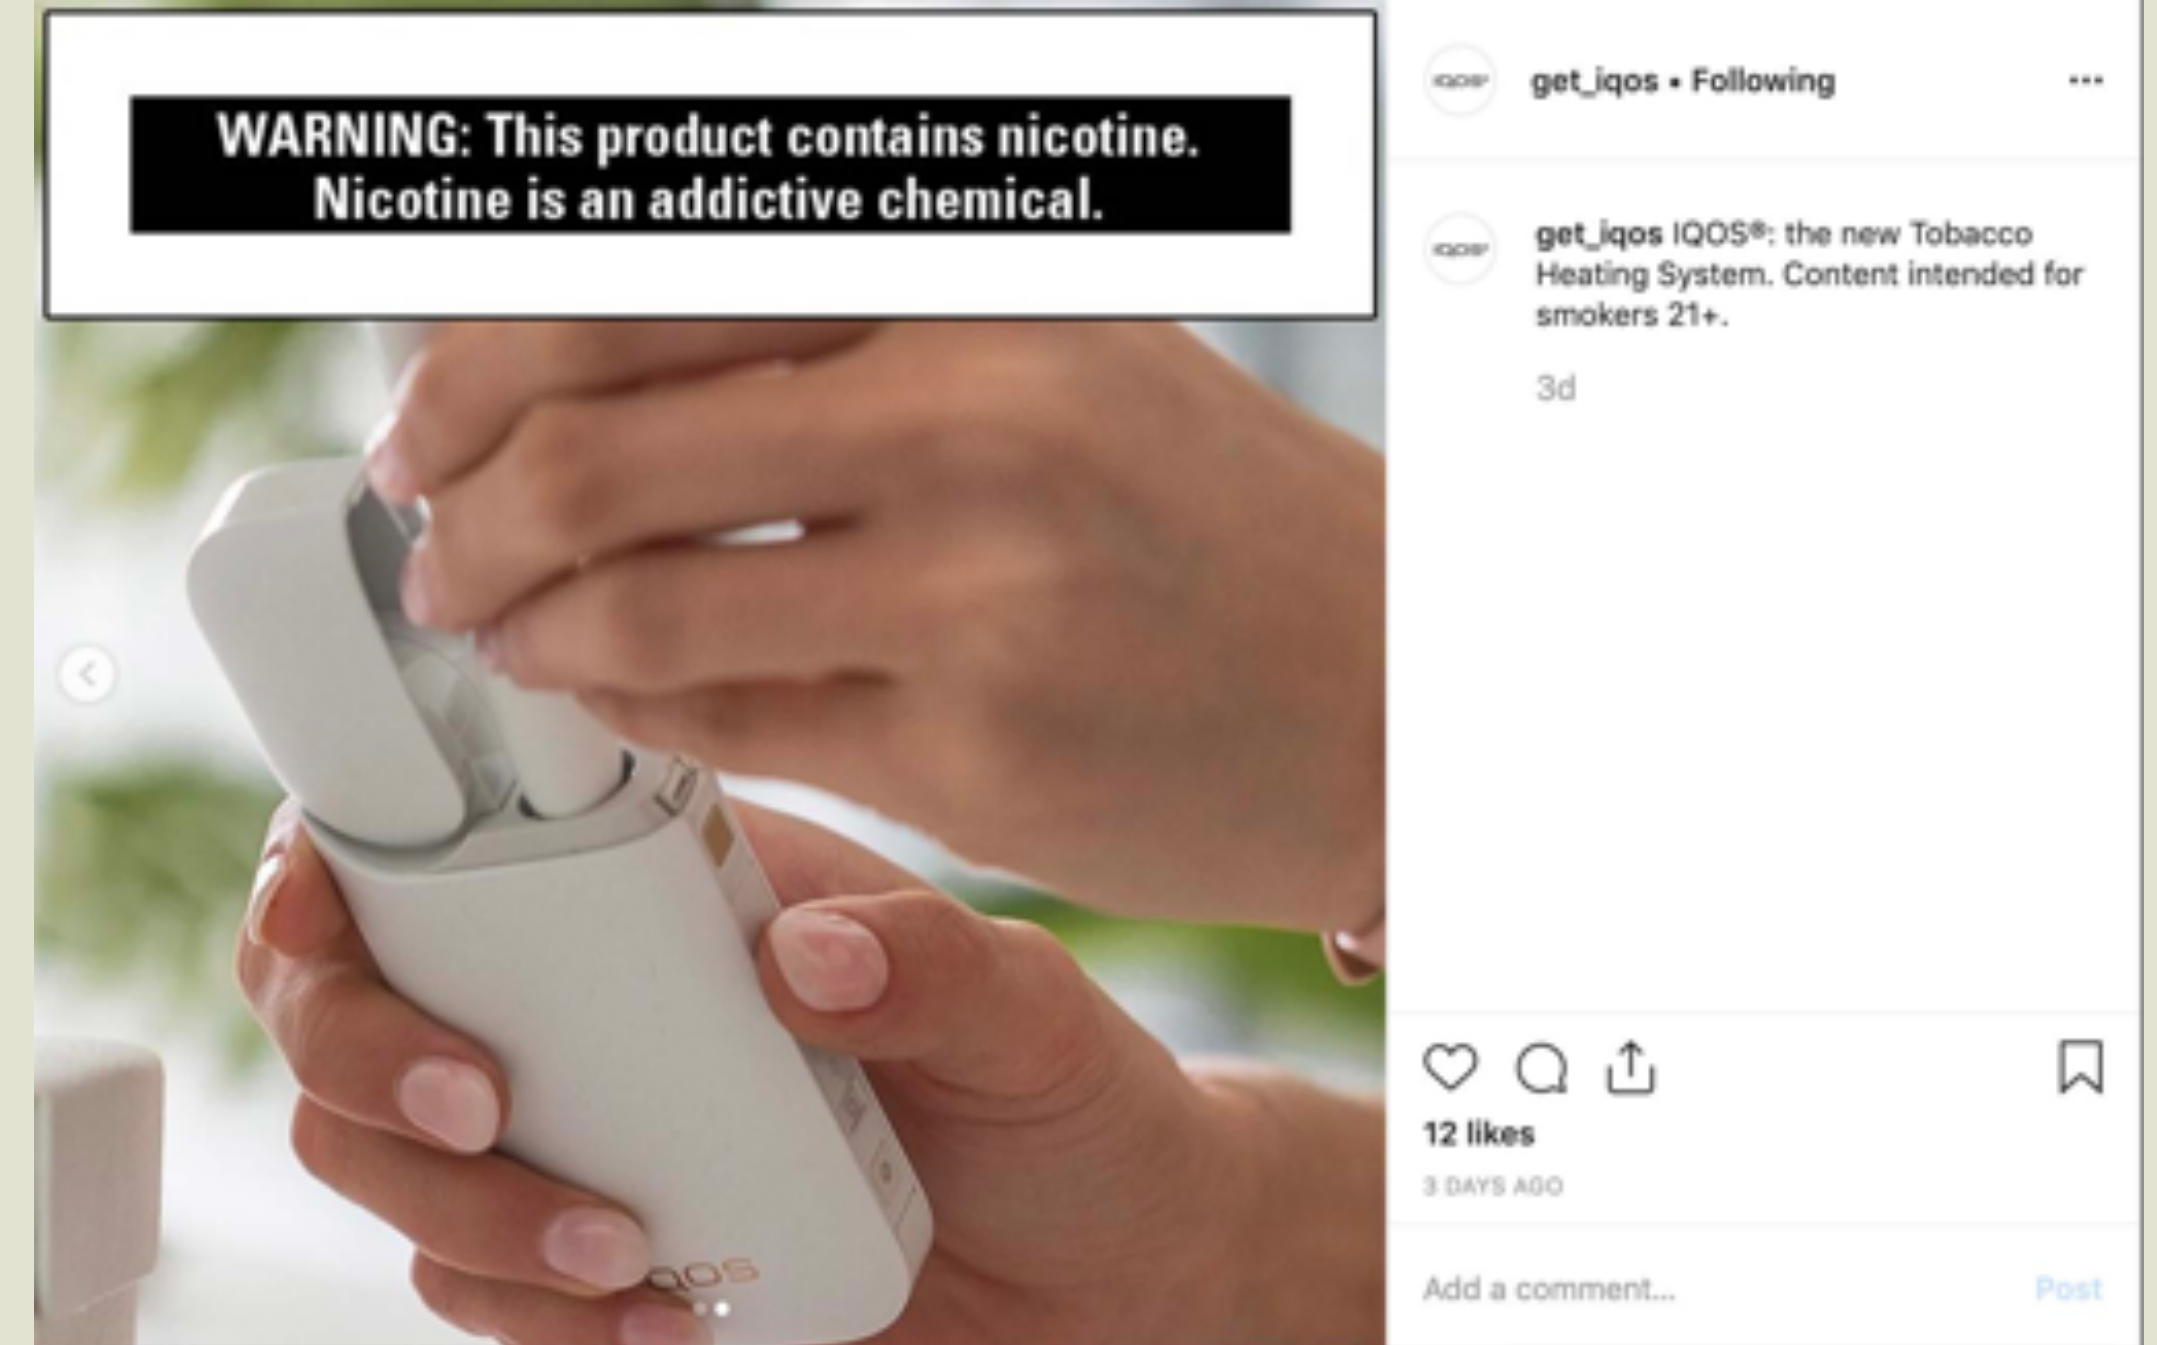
WARNING: This product contains nicotine. Nicotine is an addictive chemical.

IQOS

get_iqos • Following

...

IQOS

get_iqos IQOS®: the new Tobacco Heating System. Content intended for smokers 21+.

3d

12 likes

3 DAYS AGO

Add a comment...

Post